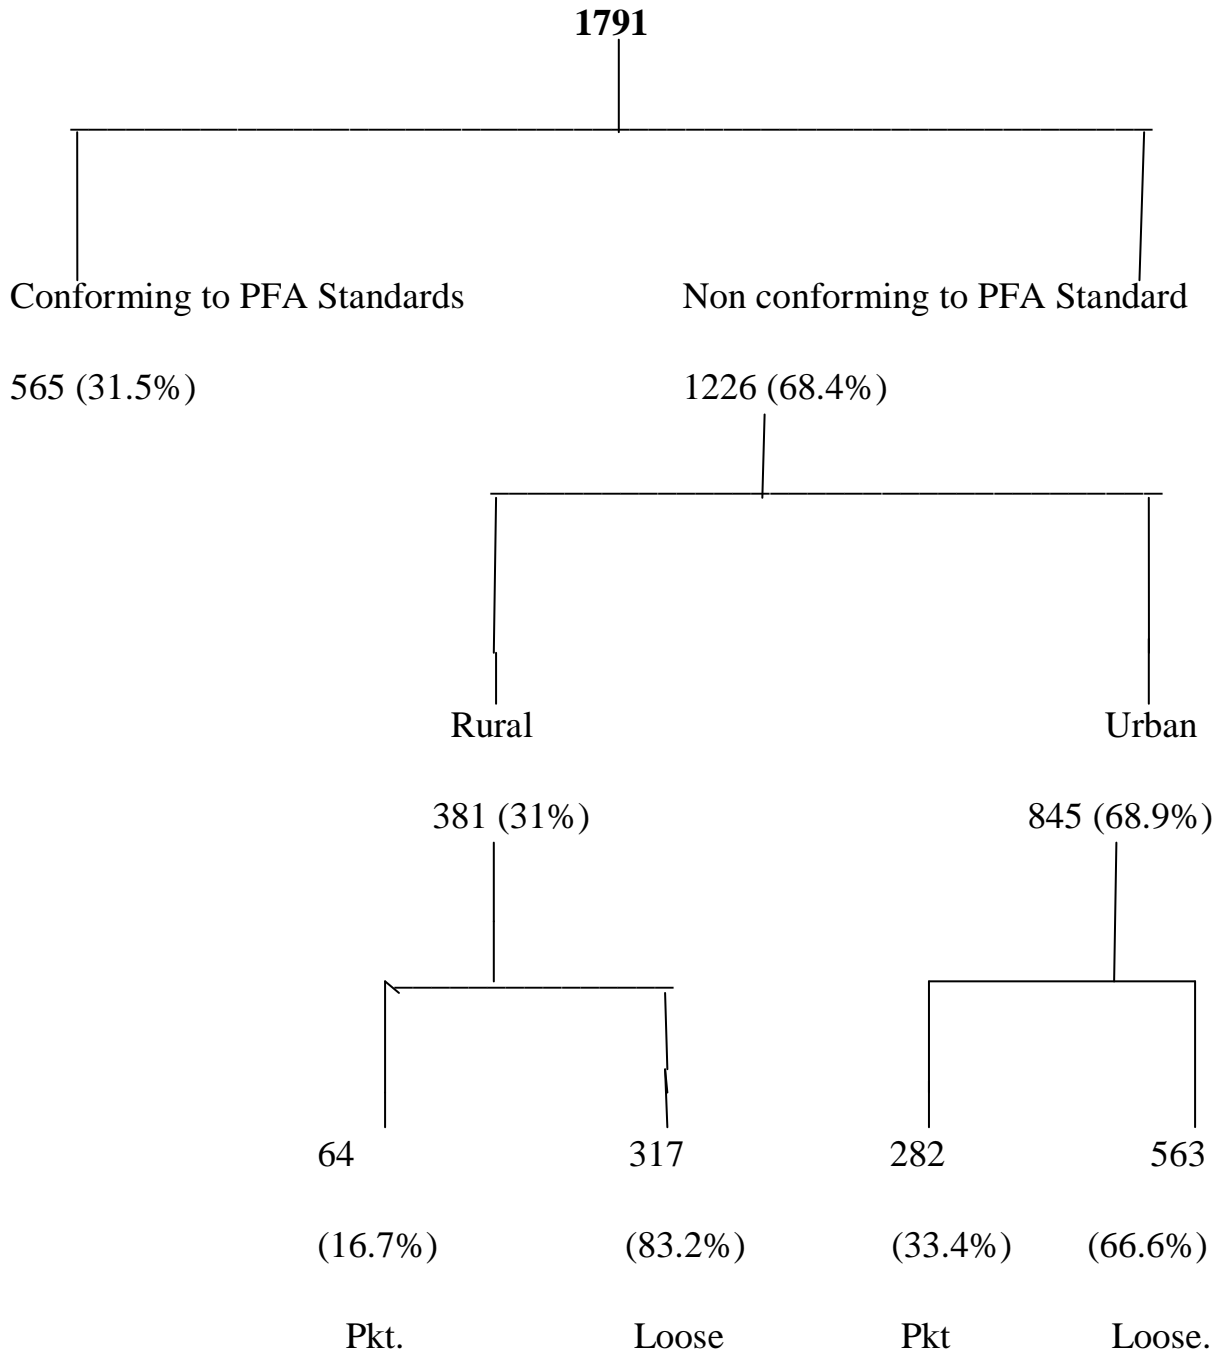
**1791**

Conforming to PFA Standards

565 (31.5%)

Non conforming to PFA Standard

1226 (68.4%)

Rural

381 (31%)

Urban

845 (68.9%)

64

(16.7%)

Pkt.

317

(83.2%)

Loose

282

(33.4%)

Pkt

563

(66.6%)

Loose.